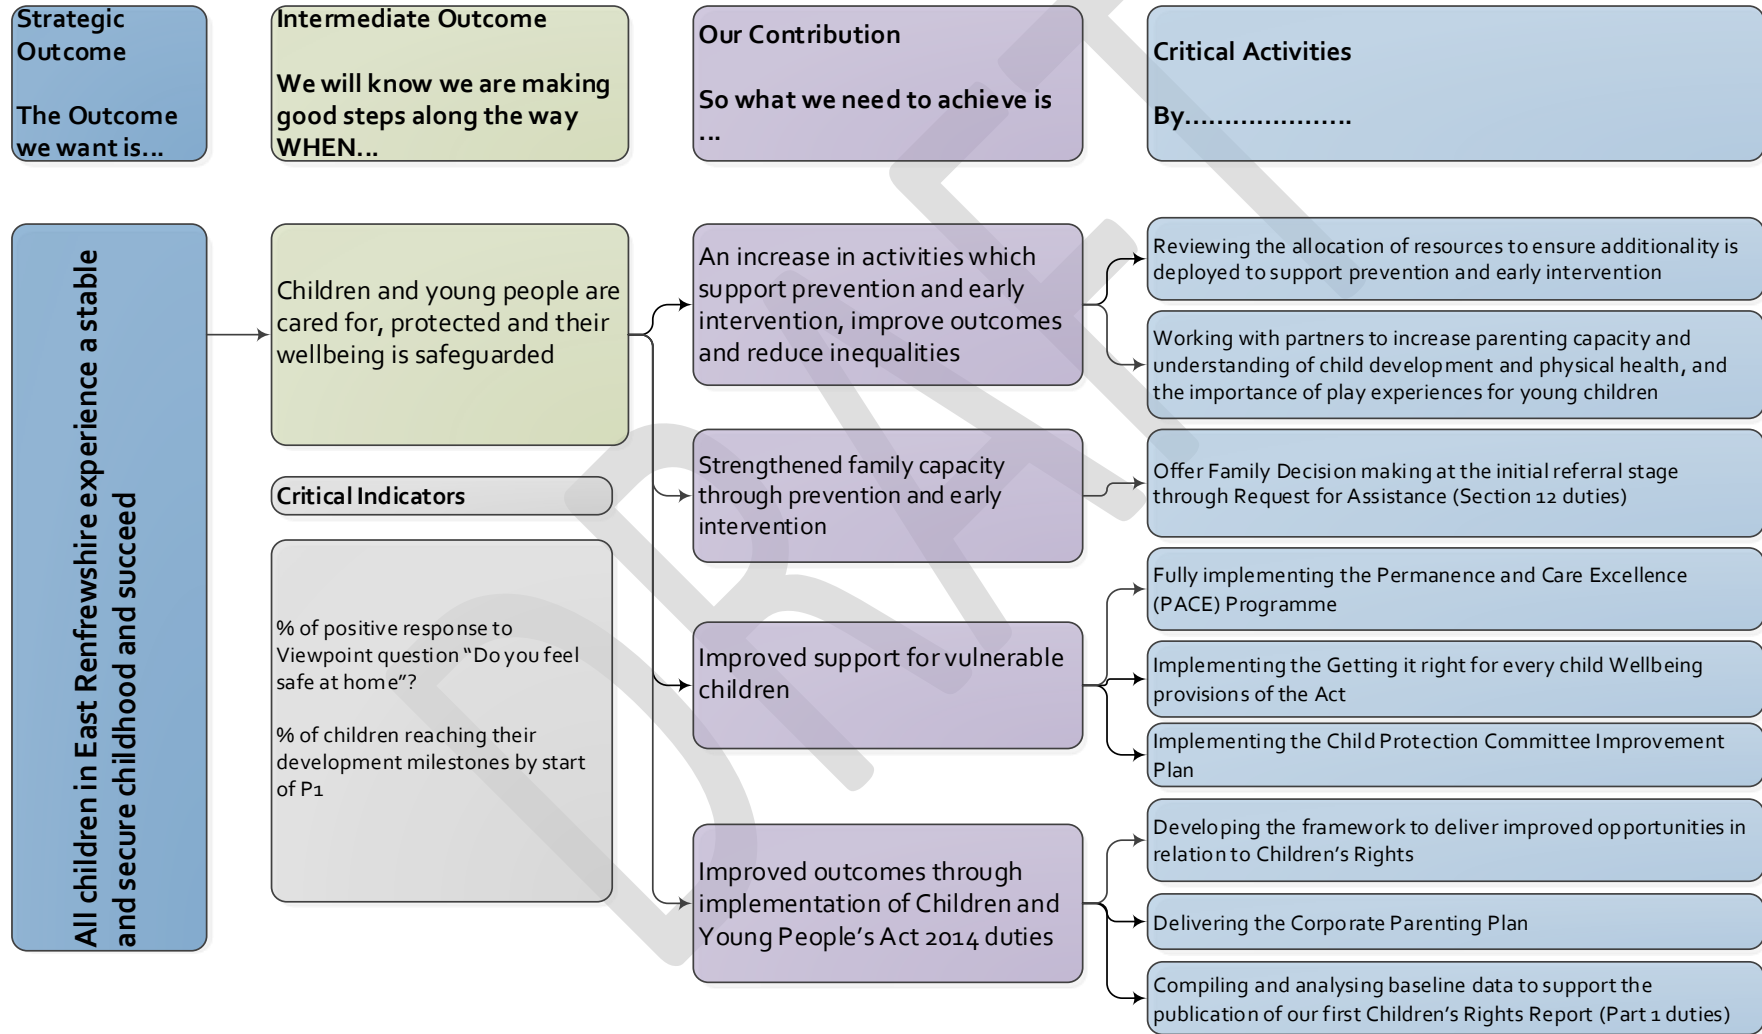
Strategic Outcome

The Outcome we want is...

Intermediate Outcome

We will know we are making good steps along the way WHEN...

Our Contribution

So what we need to achieve is ...

Critical Activities

By...................

All children in East Renfrewshire experience a stable and secure childhood and succeed

Children and young people are cared for, protected and their wellbeing is safeguarded

Critical Indicators

% of positive response to Viewpoint question "Do you feel safe at home"?

% of children reaching their development milestones by start of P1

An increase in activities which support prevention and early intervention, improve outcomes and reduce inequalities

Reviewing the allocation of resources to ensure additionality is deployed to support prevention and early intervention

Working with partners to increase parenting capacity and understanding of child development and physical health, and the importance of play experiences for young children

Strengthened family capacity through prevention and early intervention

Offer Family Decision making at the initial referral stage through Request for Assistance (Section 12 duties)

Improved support for vulnerable children

Fully implementing the Permanence and Care Excellence (PACE) Programme

Implementing the Getting it right for every child Wellbeing provisions of the Act

Implementing the Child Protection Committee Improvement Plan

Improved outcomes through implementation of Children and Young People's Act 2014 duties

Developing the framework to deliver improved opportunities in relation to Children's Rights

Delivering the Corporate Parenting Plan

Compiling and analysing baseline data to support the publication of our first Children's Rights Report (Part 1 duties)

DRAFT